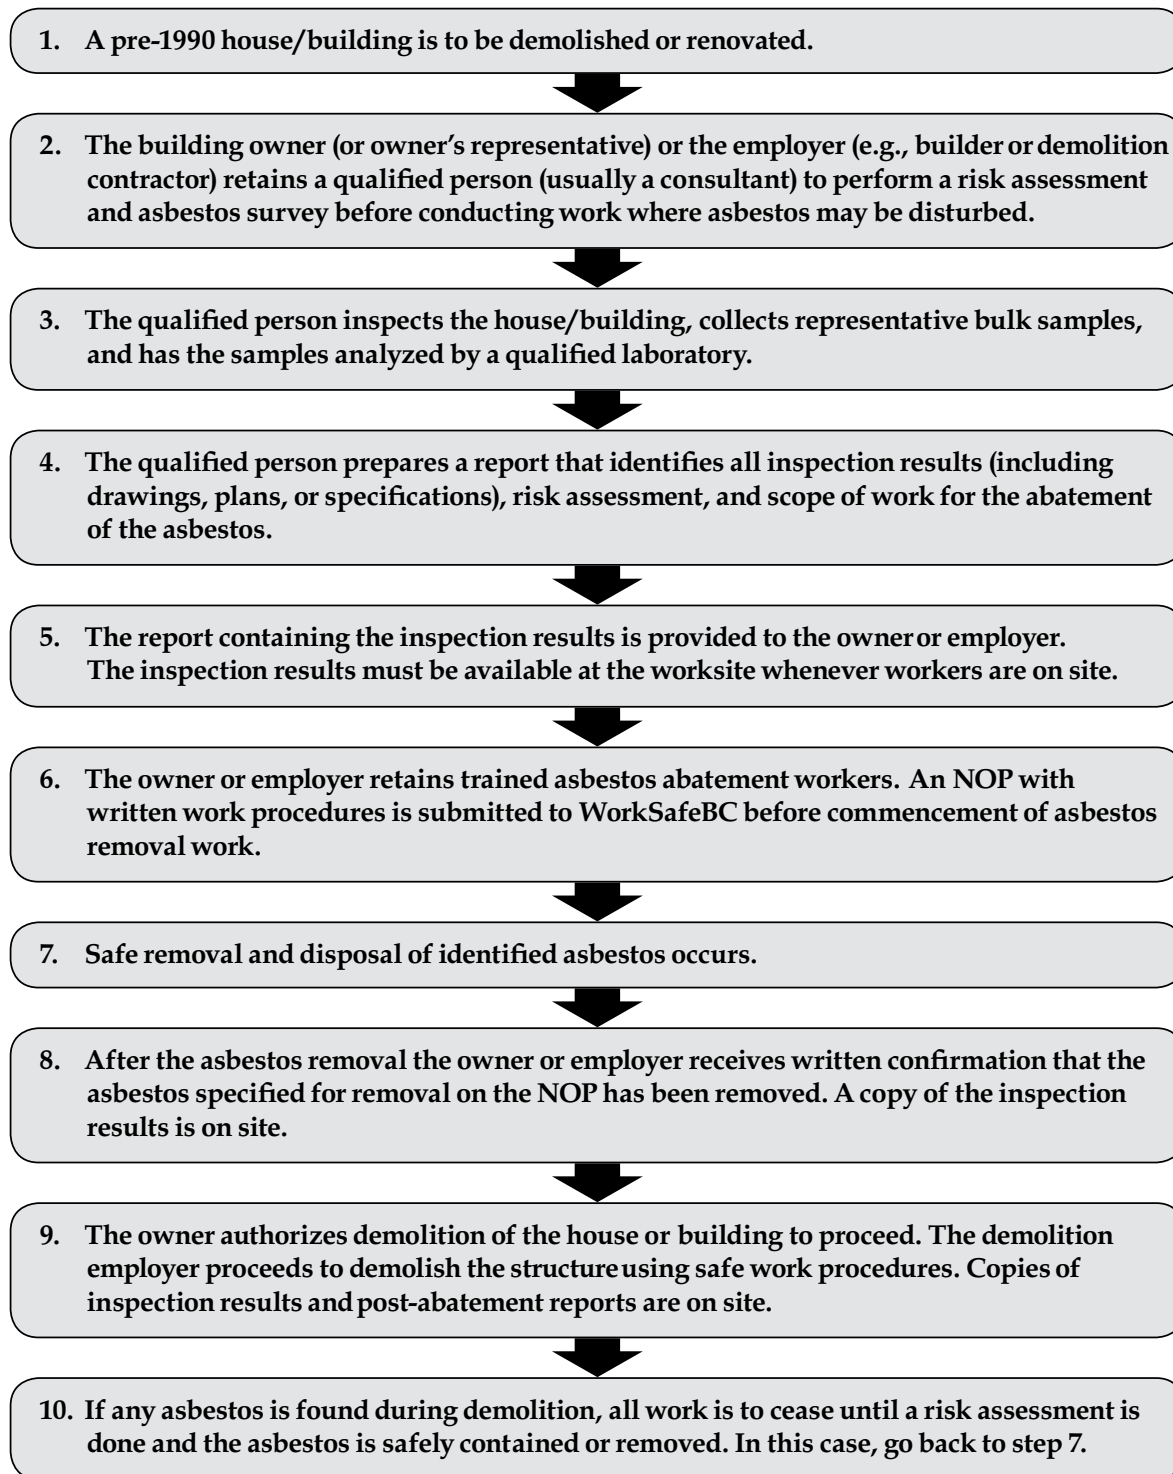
1. A pre-1990 house/building is to be demolished or renovated.

2. The building owner (or owner's representative) or the employer (e.g., builder or demolition contractor) retains a qualified person (usually a consultant) to perform a risk assessment and asbestos survey before conducting work where asbestos may be disturbed.

3. The qualified person inspects the house/building, collects representative bulk samples, and has the samples analyzed by a qualified laboratory.

4. The qualified person prepares a report that identifies all inspection results (including drawings, plans, or specifications), risk assessment, and scope of work for the abatement of the asbestos.

5. The report containing the inspection results is provided to the owner or employer. The inspection results must be available at the worksite whenever workers are on site.

6. The owner or employer retains trained asbestos abatement workers. An NOP with written work procedures is submitted to WorkSafeBC before commencement of asbestos removal work.

7. Safe removal and disposal of identified asbestos occurs.

8. After the asbestos removal the owner or employer receives written confirmation that the asbestos specified for removal on the NOP has been removed. A copy of the inspection results is on site.

9. The owner authorizes demolition of the house or building to proceed. The demolition employer proceeds to demolish the structure using safe work procedures. Copies of inspection results and post-abatement reports are on site.

10. If any asbestos is found during demolition, all work is to cease until a risk assessment is done and the asbestos is safely contained or removed. In this case, go back to step 7.